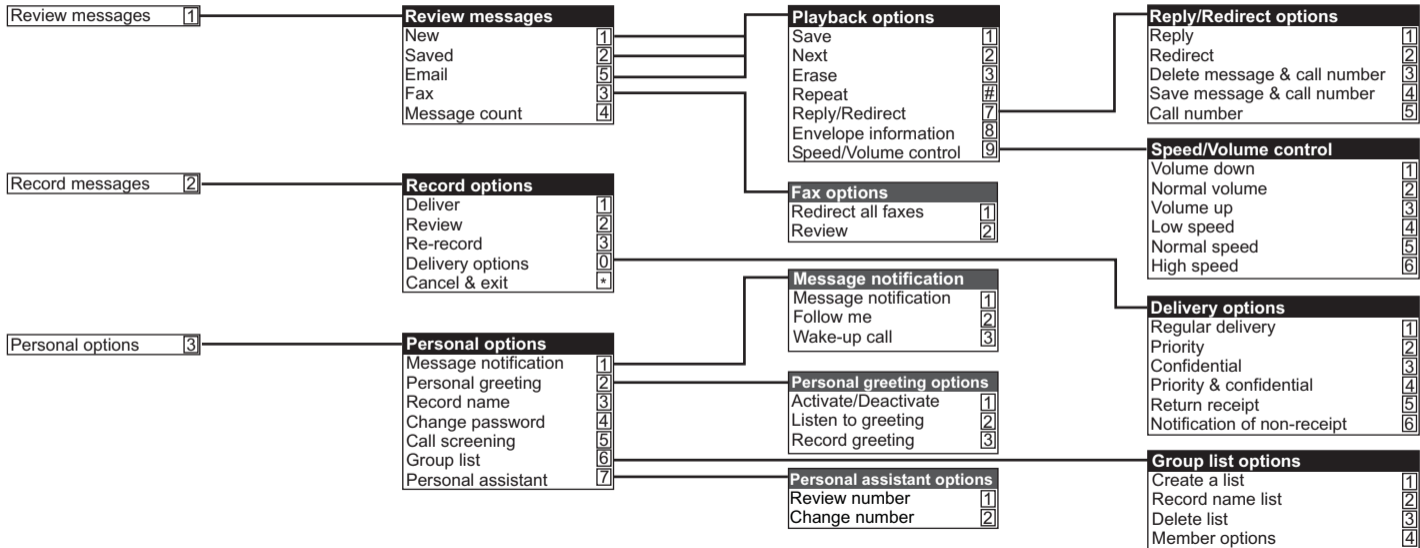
Review messages 1

Review messages
New 1
Saved 2
Email 5
Fax 3
Message count 4

Playback options
Save 1
Next 2
Erase 3
Repeat #
Reply/Redirect 7
Envelope information 8
Speed/Volume control 9

Reply/Redirect options
Reply 1
Redirect 2
Delete message & call number 3
Save message & call number 4
Call number 5

Speed/Volume control
Volume down 1
Normal volume 2
Volume up 3
Low speed 4
Normal speed 5
High speed 6

Record messages 2

Record options
Deliver 1
Review 2
Re-record 3
Delivery options 0
Cancel & exit *

Fax options
Redirect all faxes 1
Review 2

Message notification
Message notification 1
Follow me 2
Wake-up call 3

Delivery options
Regular delivery 1
Priority 2
Confidential 3
Priority & confidential 4
Return receipt 5
Notification of non-receipt 6

Personal options 3

Personal options
Message notification 1
Personal greeting 2
Record name 3
Change password 4
Call screening 5
Group list 6
Personal assistant 7

Personal greeting options
Activate/Deactivate 1
Listen to greeting 2
Record greeting 3

Group list options
Create a list 1
Record name list 2
Delete list 3
Member options 4

Personal assistant options
Review number 1
Change number 2